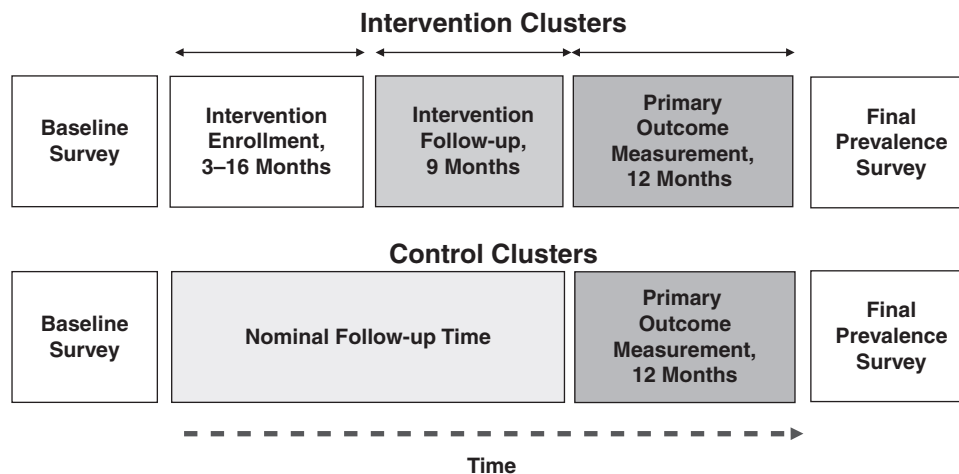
Intervention Clusters

Baseline Survey

Intervention Enrollment, 3–16 Months

Intervention Follow-up, 9 Months

Primary Outcome Measurement, 12 Months

Final Prevalence Survey

Control Clusters

Baseline Survey

Nominal Follow-up Time

Primary Outcome Measurement, 12 Months

Final Prevalence Survey

Time